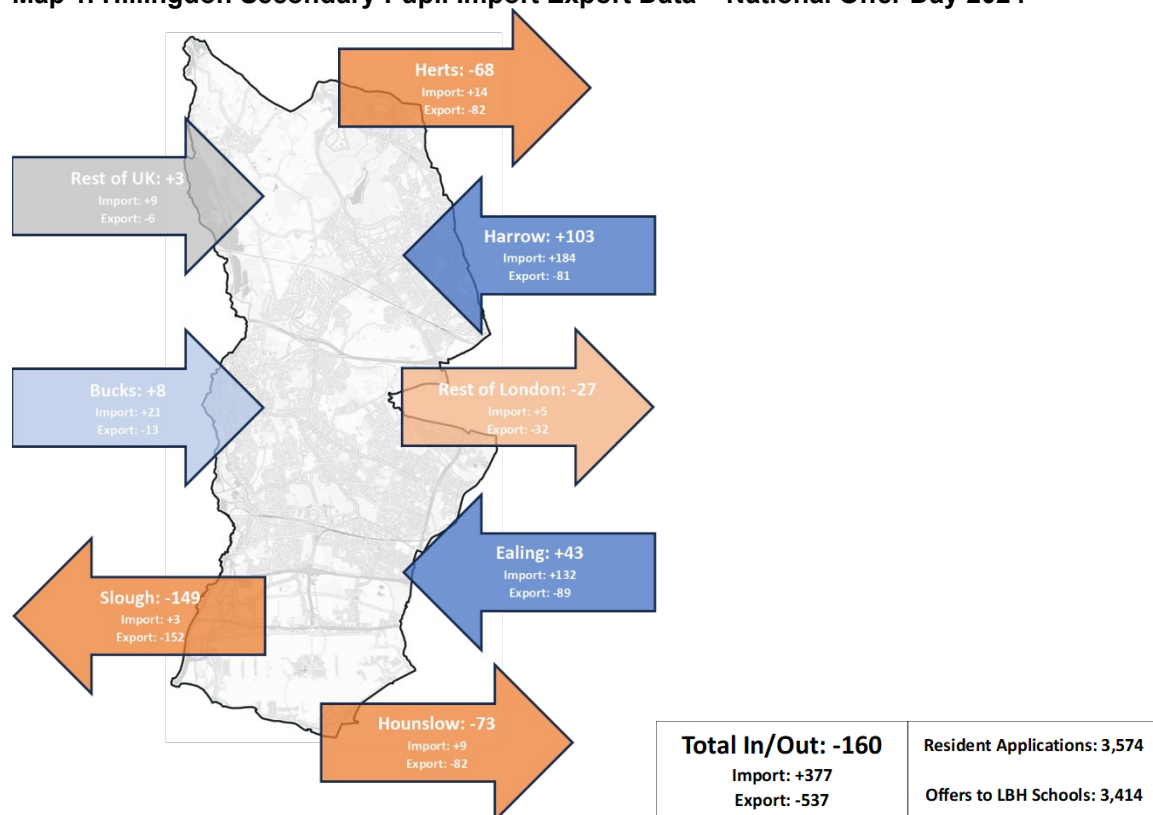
Map 1: Hillingdon Secondary Pupil Import Export Data – National Offer Day 2024

Herts: -68
Import: +14
Export: -82

Rest of UK: +3
Import: +9
Export: -6

Harrow: +103
Import: +184
Export: -81

Bucks: +8
Import: +21
Export: -13

Rest of London: -27
Import: +5
Export: -32

Ealing: +43
Import: +132
Export: -89

Slough: -149
Import: +3
Export: -152

Hounslow: -73
Import: +9
Export: -82

| Total In/Out: -160<br>Import: +377<br>Export: -537 | Resident Applications: 3,574<br><br>Offers to LBH Schools: 3,414 |
|---|---|